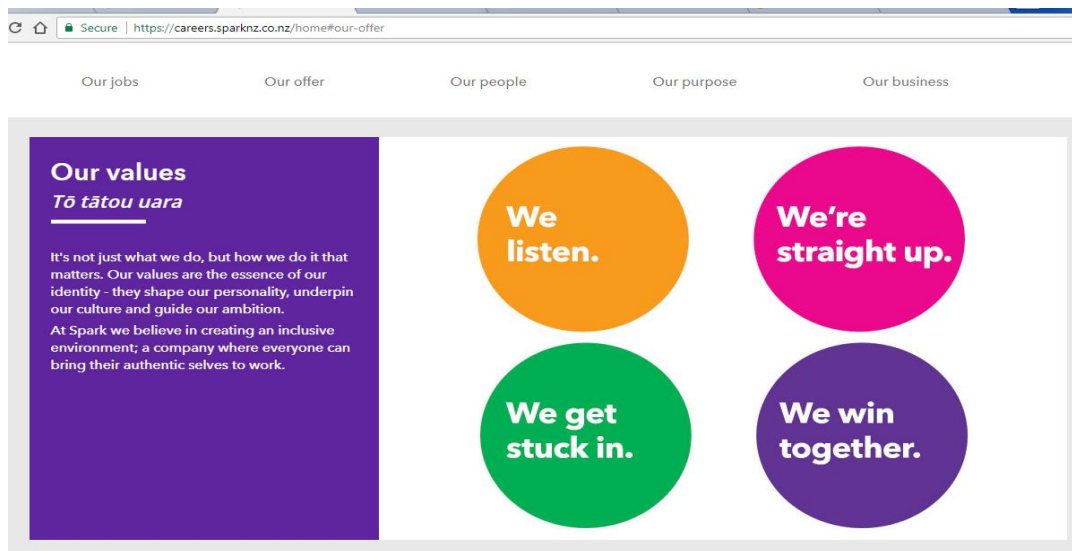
Secure | https://careers.sparknz.co.nz/home#our-offer

Our jobs Our offer Our people Our purpose Our business

Our values
Tō tātou uara

It's not just what we do, but how we do it that matters. Our values are the essence of our identity - they shape our personality, underpin our culture and guide our ambition.
At Spark we believe in creating an inclusive environment; a company where everyone can bring their authentic selves to work.

We listen.

We're straight up.

We get stuck in.

We win together.